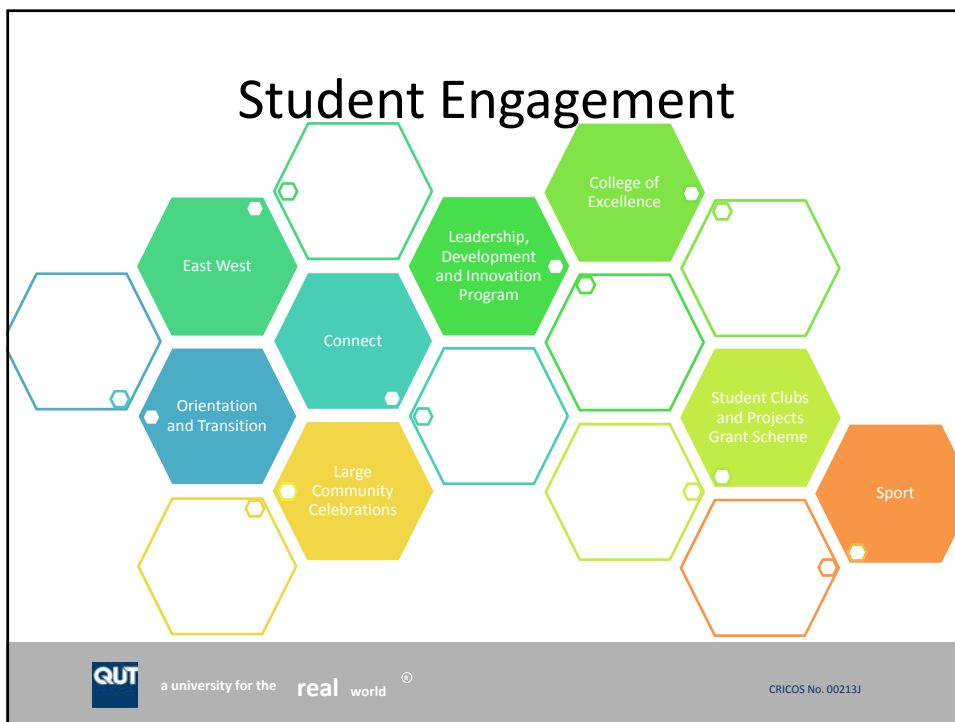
Student Engagement

East West

Connect

Orientation and Transition

Large Community Celebrations

Leadership, Development and Innovation Program

College of Excellence

Student Clubs and Projects Grant Scheme

Sport

QUT a university for the real world ®

CRICOS No. 00213J